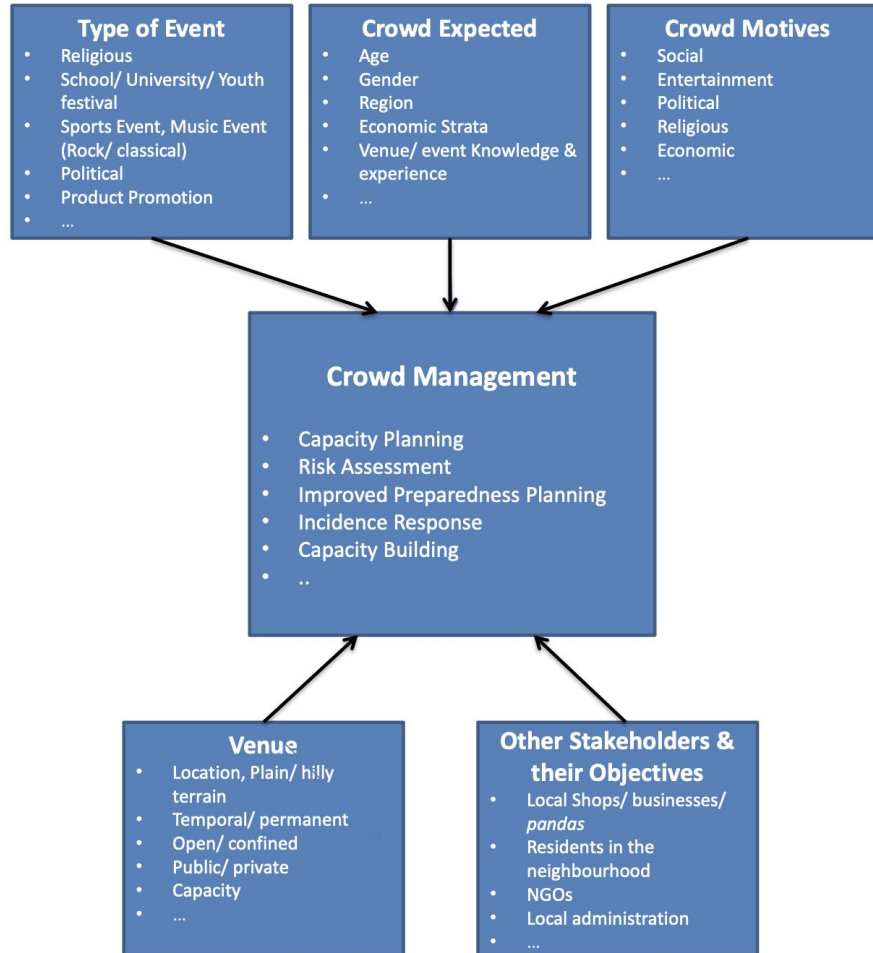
**Type of Event**
- Religious
- School/ University/ Youth festival
- Sports Event, Music Event (Rock/ classical)
- Political
- Product Promotion
- …

**Crowd Expected**
- Age
- Gender
- Region
- Economic Strata
- Venue/ event Knowledge & experience
- …

**Crowd Motives**
- Social
- Entertainment
- Political
- Religious
- Economic
- …

**Crowd Management**
- Capacity Planning
- Risk Assessment
- Improved Preparedness Planning
- Incidence Response
- Capacity Building
- ..

**Venue**
- Location, Plain/ hilly terrain
- Temporal/ permanent
- Open/ confined
- Public/ private
- Capacity
- …

**Other Stakeholders & their Objectives**
- Local Shops/ businesses/ *pandas*
- Residents in the neighbourhood
- NGOs
- Local administration
- …